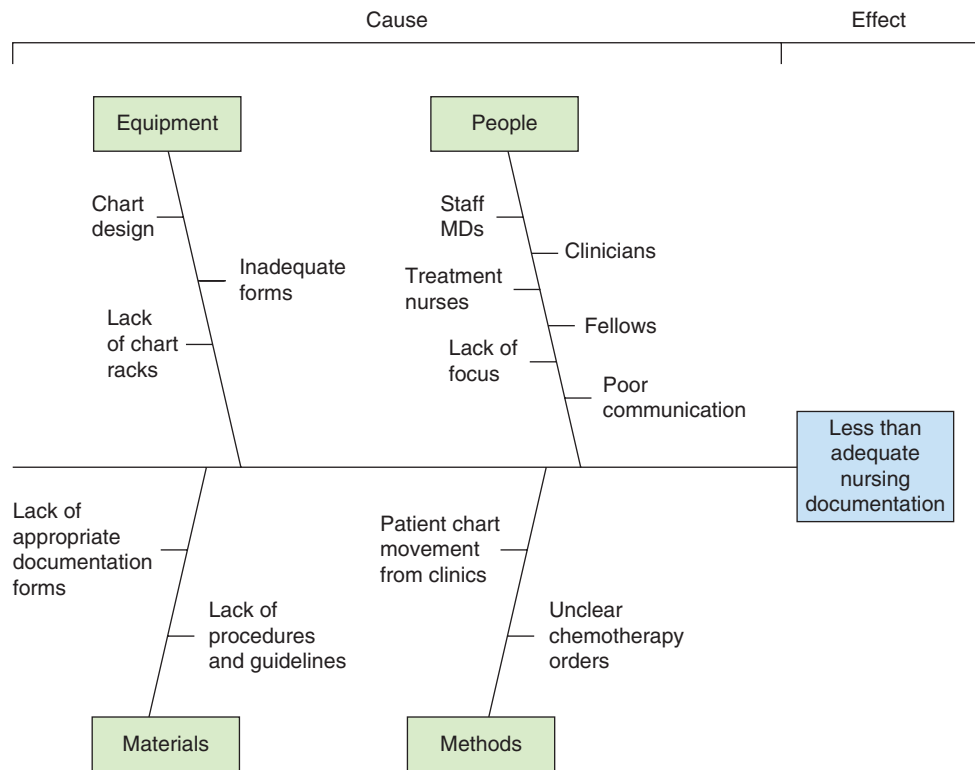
Cause

Effect

Equipment

Chart design

Inadequate forms

Lack of chart racks

People

Staff MDs

Clinicians

Treatment nurses

Fellows

Lack of focus

Poor communication

Less than adequate nursing documentation

Lack of appropriate documentation forms

Lack of procedures and guidelines

Patient chart movement from clinics

Unclear chemotherapy orders

Materials

Methods